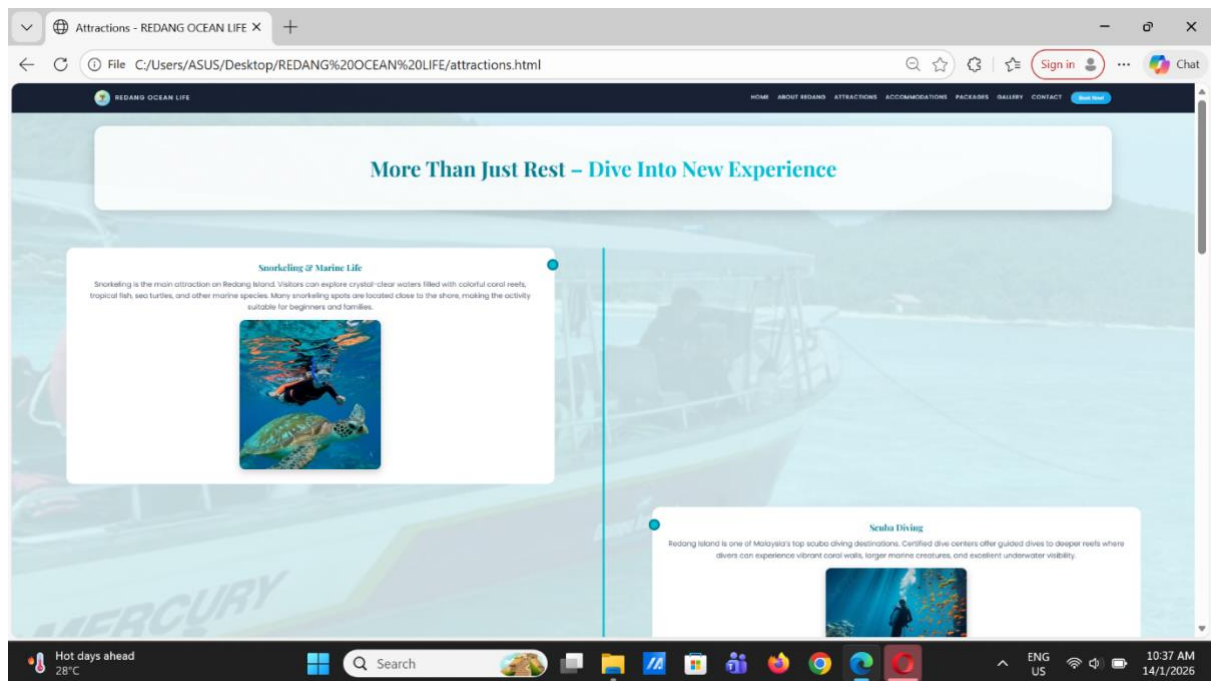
Attractions - REDANG OCEAN LIFE ×

File C:/Users/ASUS/Desktop/REDANG%20OCEAN%20LIFE/attractions.html

Sign in

Chat

REDANG OCEAN LIFE

HOME ABOUT REDANG ATTRACTIONS ACCOMMODATIONS PACKAGES GALLERY CONTACT Book Now!

More Than Just Rest – Dive Into New Experience

Snorkeling & Marine Life

Snorkeling is the main attraction on Redang Island. Visitors can explore crystal-clear waters filled with colorful coral reefs, tropical fish, sea turtles, and other marine species. Many snorkeling spots are located close to the shore, making the activity suitable for beginners and families.

Scuba Diving

Redang Island is one of Malaysia's top scuba diving destinations. Certified dive centers offer guided dives to deeper reefs where divers can experience vibrant coral walls, larger marine creatures, and excellent underwater visibility.

MERCURY

Hot days ahead
28°C

Search

ENG
US

10:37 AM
14/1/2026